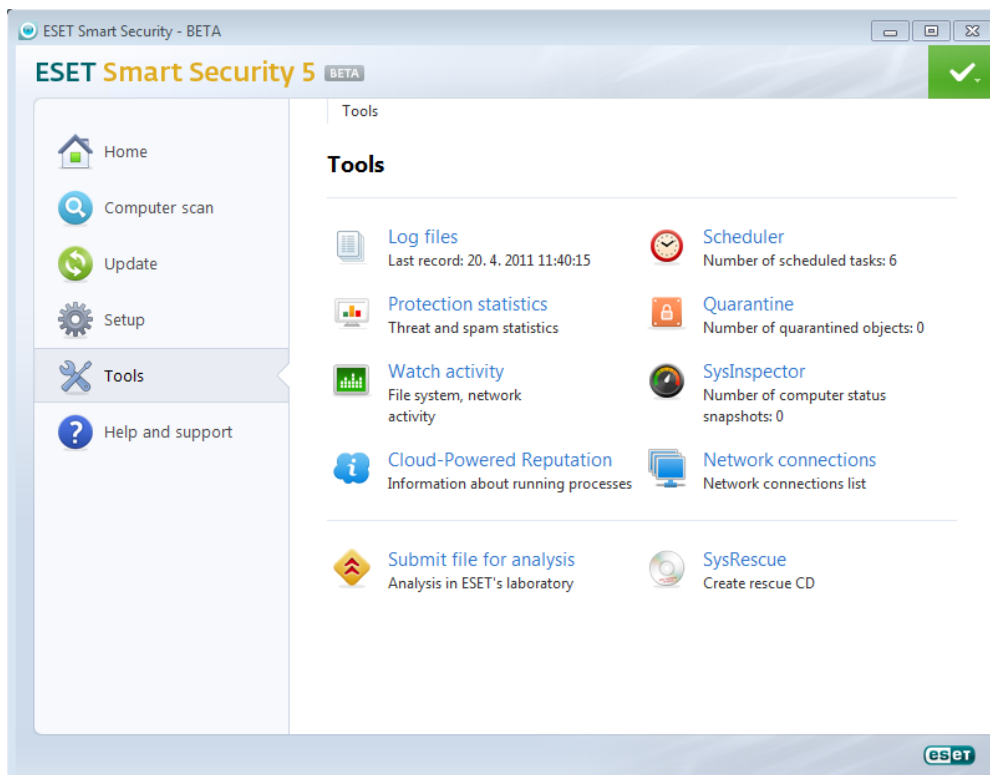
ESET Smart Security - BETA

ESET Smart Security 5 BETA

Home
Computer scan
Update
Setup
Tools
Help and support

Tools

Tools

Log files
Last record: 20. 4. 2011 11:40:15

Scheduler
Number of scheduled tasks: 6

Protection statistics
Threat and spam statistics

Quarantine
Number of quarantined objects: 0

Watch activity
File system, network activity

SysInspector
Number of computer status snapshots: 0

Cloud-Powered Reputation
Information about running processes

Network connections
Network connections list

Submit file for analysis
Analysis in ESET's laboratory

SysRescue
Create rescue CD

eset